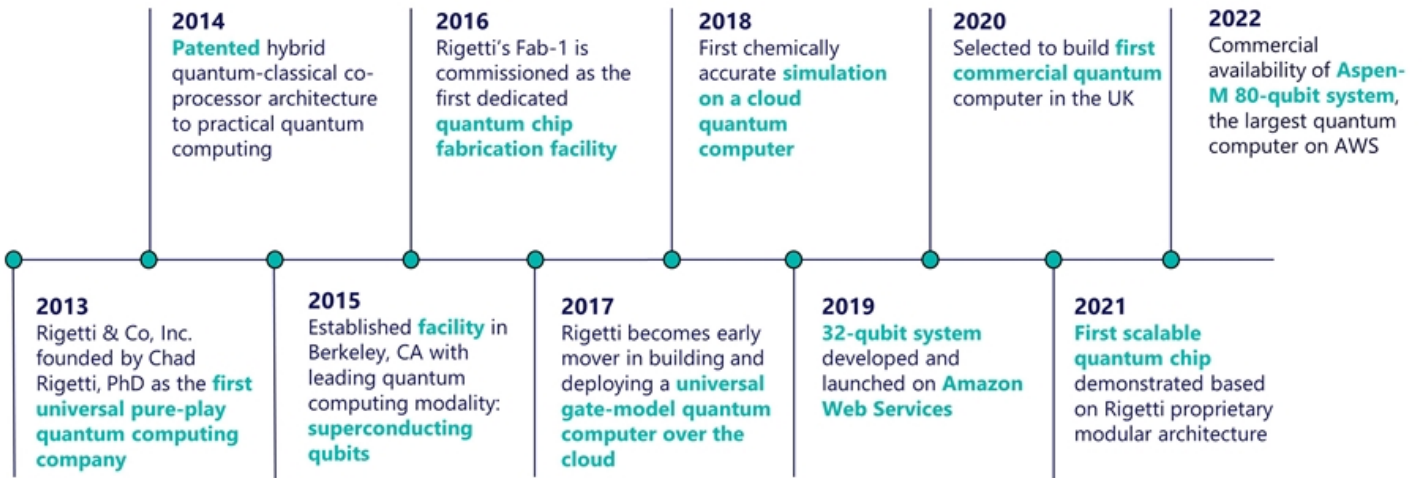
2013
Rigetti & Co, Inc. founded by Chad Rigetti, PhD as the first universal pure-play quantum computing company

2014
Patented hybrid quantum-classical co-processor architecture to practical quantum computing

2015
Established facility in Berkeley, CA with leading quantum computing modality: superconducting qubits

2016
Rigetti's Fab-1 is commissioned as the first dedicated quantum chip fabrication facility

2017
Rigetti becomes early mover in building and deploying a universal gate-model quantum computer over the cloud

2018
First chemically accurate simulation on a cloud quantum computer

2019
32-qubit system developed and launched on Amazon Web Services

2020
Selected to build first commercial quantum computer in the UK

2021
First scalable quantum chip demonstrated based on Rigetti proprietary modular architecture

2022
Commercial availability of Aspen-M 80-qubit system, the largest quantum computer on AWS